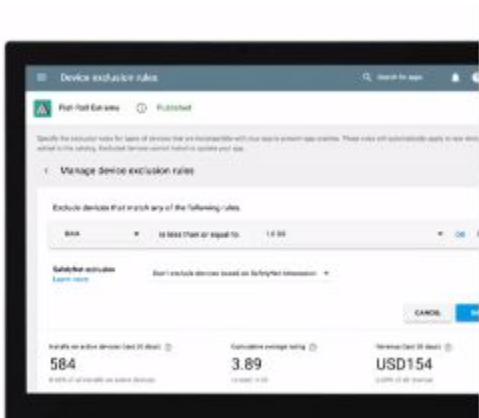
Device exclusion rules

Search for apps

Pixel Fall Extreme

Published

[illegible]

Manage device exclusion rules

Exclude devices that match any of the following rules.

RAM

is less than or equal to

1 GB

OR

SafetyNet exclusion

Learn more

Don't exclude devices based on SafetyNet attestation

CANCEL

Installs on active devices (last 30 days)

584

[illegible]

Cumulative average rating

3.89

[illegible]

Revenue (last 30 days)

USD154

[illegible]